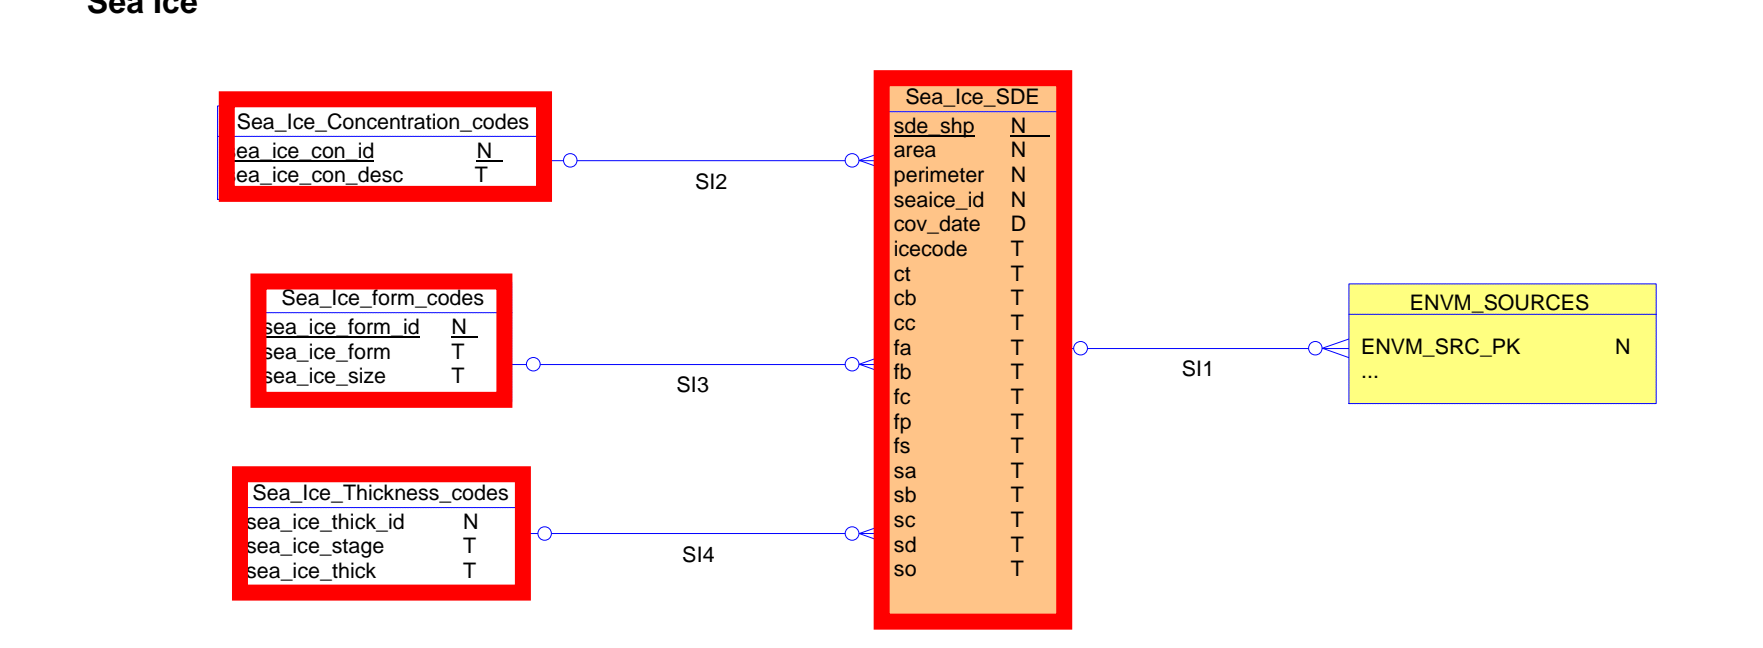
Sea Ice

Sea_Ice_Concentration_codes
ea_ice_con_id N
ea_ice_con_desc T

SI2

Sea_Ice_form_codes
sea_ice_form_id N
sea_ice_form T
sea_ice_size T

SI3

Sea_Ice_Thickness_codes
sea_ice_thick_id N
sea_ice_stage T
sea_ice_thick T

SI4

Sea_Ice_SDE
sde_shp N
area N
perimeter N
seaice_id N
cov_date D
icecode T
ct T
cb T
cc T
fa T
fb T
fc T
fp T
fs T
sa T
sb T
sc T
sd T
so T

SI1

ENVM_SOURCES
ENVM_SRC_PK N
...